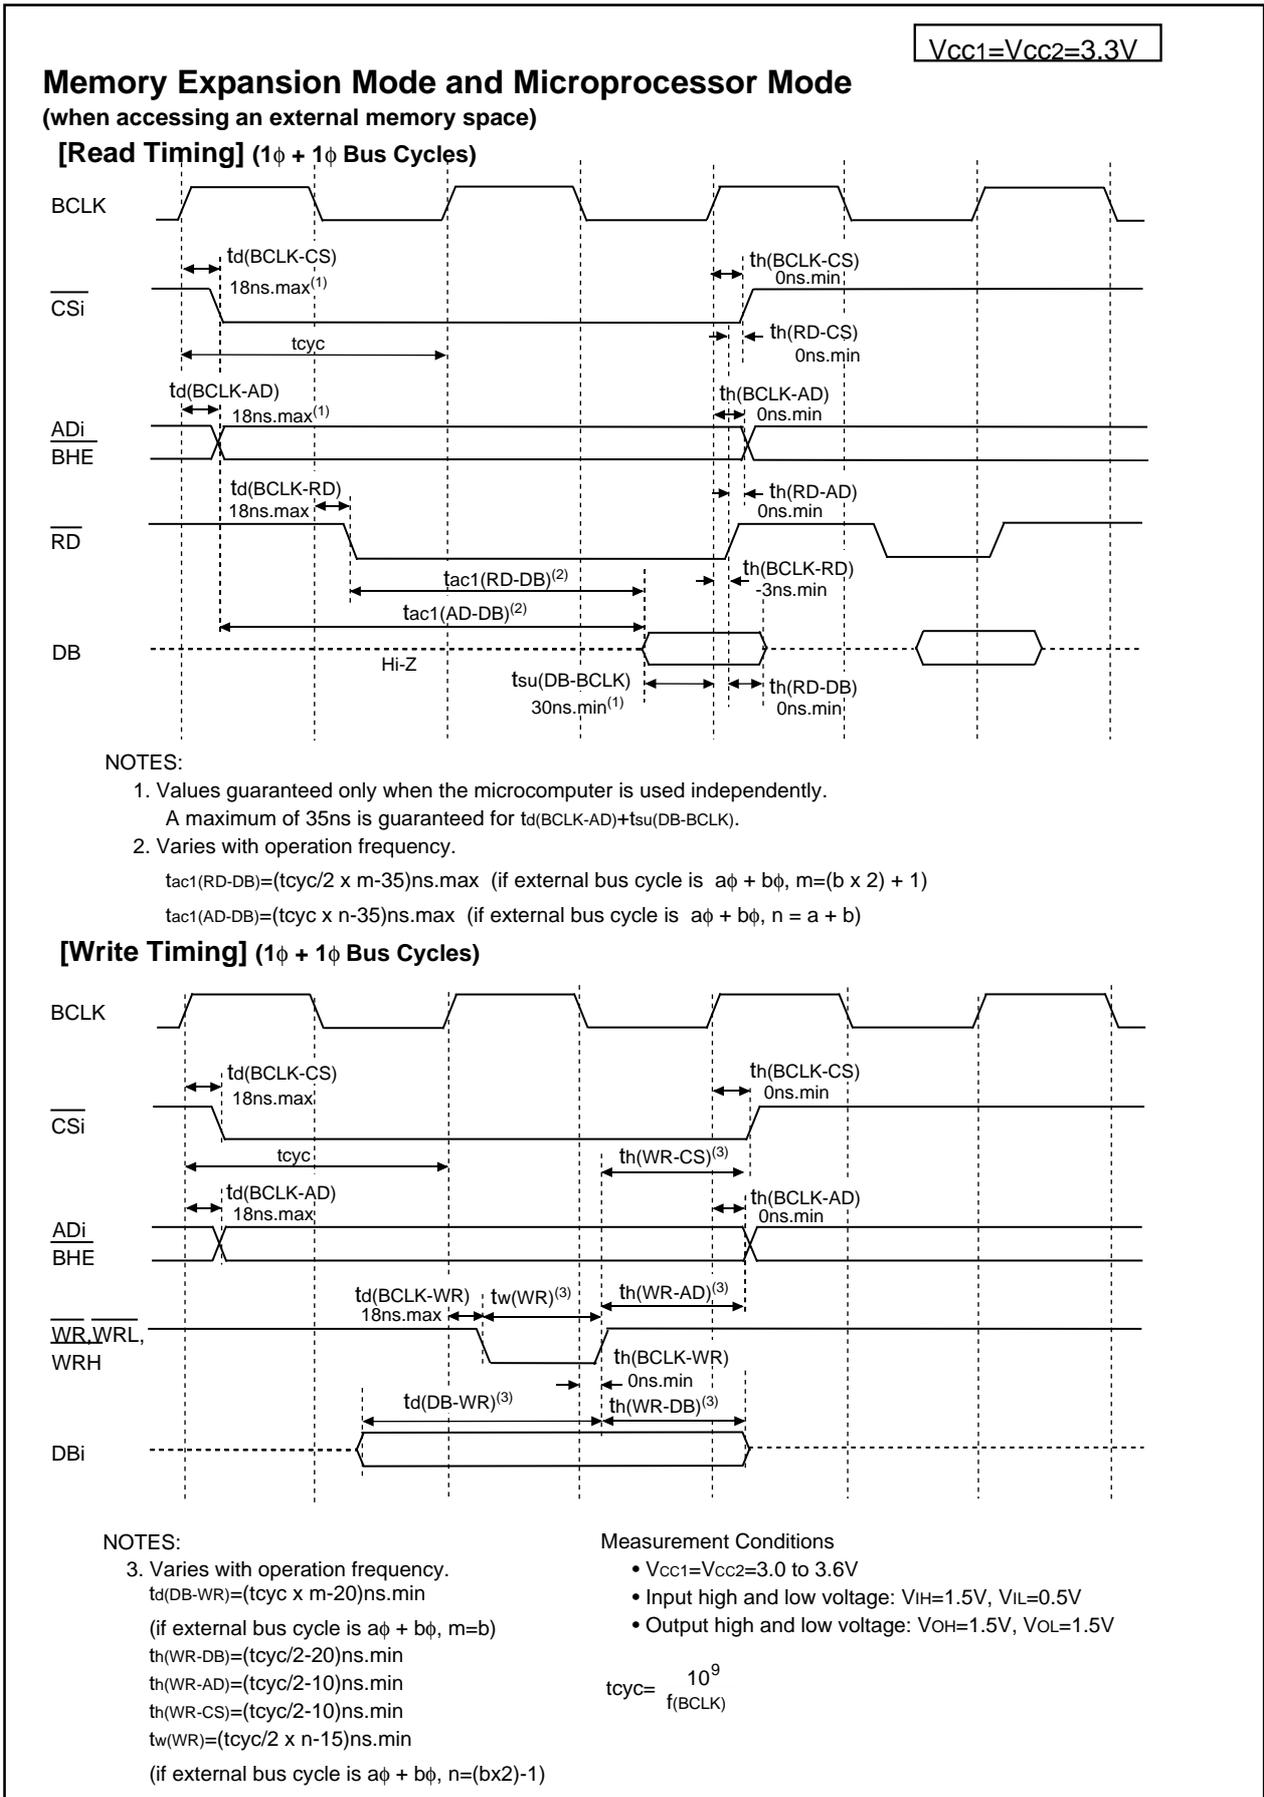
$V_{CC1}$=$V_{CC2}$=3.3V

**Memory Expansion Mode and Microprocessor Mode**
(when accessing an external memory space)

[Read Timing] (1$\phi$ + 1$\phi$ Bus Cycles)

BCLK

td(BCLK-CS)
18ns.max$^{(1)}$

th(BCLK-CS)
0ns.min

$\overline{CSi}$

tcyc

th(RD-CS)
0ns.min

td(BCLK-AD)
18ns.max$^{(1)}$

th(BCLK-AD)
0ns.min

ADi
$\overline{BHE}$

td(BCLK-RD)
18ns.max

th(RD-AD)
0ns.min

$\overline{RD}$

tac1(RD-DB)$^{(2)}$

th(BCLK-RD)
-3ns.min

tac1(AD-DB)$^{(2)}$

DB

Hi-Z

tsu(DB-BCLK)
30ns.min$^{(1)}$

th(RD-DB)
0ns.min

NOTES:
1. Values guaranteed only when the microcomputer is used independently.
A maximum of 35ns is guaranteed for td(BCLK-AD)+tsu(DB-BCLK).
2. Varies with operation frequency.
tac1(RD-DB)=(tcyc/2 x m-35)ns.max (if external bus cycle is a$\phi$ + b$\phi$, m=(b x 2) + 1)
tac1(AD-DB)=(tcyc x n-35)ns.max (if external bus cycle is a$\phi$ + b$\phi$, n = a + b)

[Write Timing] (1$\phi$ + 1$\phi$ Bus Cycles)

BCLK

td(BCLK-CS)
18ns.max

th(BCLK-CS)
0ns.min

$\overline{CSi}$

tcyc

th(WR-CS)$^{(3)}$

td(BCLK-AD)
18ns.max

th(BCLK-AD)
0ns.min

ADi
$\overline{BHE}$

td(BCLK-WR)
18ns.max

tw(WR)$^{(3)}$

th(WR-AD)$^{(3)}$

$\overline{WR}$,$\overline{WRL}$,
$\overline{WRH}$

th(BCLK-WR)
0ns.min

td(DB-WR)$^{(3)}$

th(WR-DB)$^{(3)}$

DBi

NOTES:
3. Varies with operation frequency.
td(DB-WR)=(tcyc x m-20)ns.min
(if external bus cycle is a$\phi$ + b$\phi$, m=b)
th(WR-DB)=(tcyc/2-20)ns.min
th(WR-AD)=(tcyc/2-10)ns.min
th(WR-CS)=(tcyc/2-10)ns.min
tw(WR)=(tcyc/2 x n-15)ns.min
(if external bus cycle is a$\phi$ + b$\phi$, n=(bx2)-1)

Measurement Conditions
• $V_{CC1}$=$V_{CC2}$=3.0 to 3.6V
• Input high and low voltage: $V_{IH}$=1.5V, $V_{IL}$=0.5V
• Output high and low voltage: $V_{OH}$=1.5V, $V_{OL}$=1.5V

tcyc= $\frac{10^9}{f(BCLK)}$